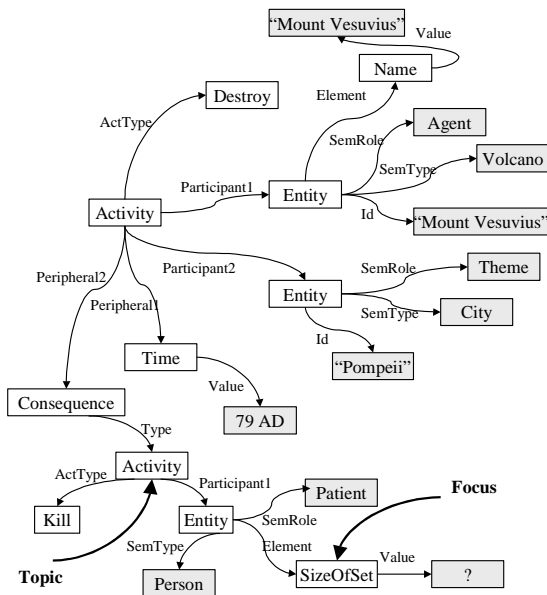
"Mount Vesuvius"
Value
Name
Element
Destroy
ActType
Agent
SemRole
Volcano
SemType
Participant1
Entity
Activity
Id
"Mount Vesuvius"
Participant2
Theme
SemRole
Peripheral2
Peripheral1
Entity
City
SemType
Id
"Pompeii"
Time
Value
Consequence
79 AD
Type
Activity
ActType
Participant1
Patient
Focus
Kill
Entity
SemRole
SemType
Element
Value
Topic
Person
SizeOfSet
?